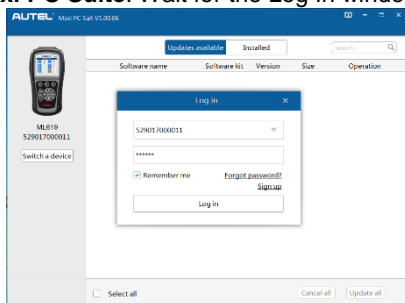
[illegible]xi PC Suite. Wait for the Log in windo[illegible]

AUTEL Maxi PC Suit V1.00.06

Updates available
Installed
search

Software name
Software kit
Version
Size
Operation

ML619
529017000011
Switch a device

Log in
×
529017000011
******
✓ Remember me
Forgot password?
Sign up
Log in

Select all
Cancel all
Update all